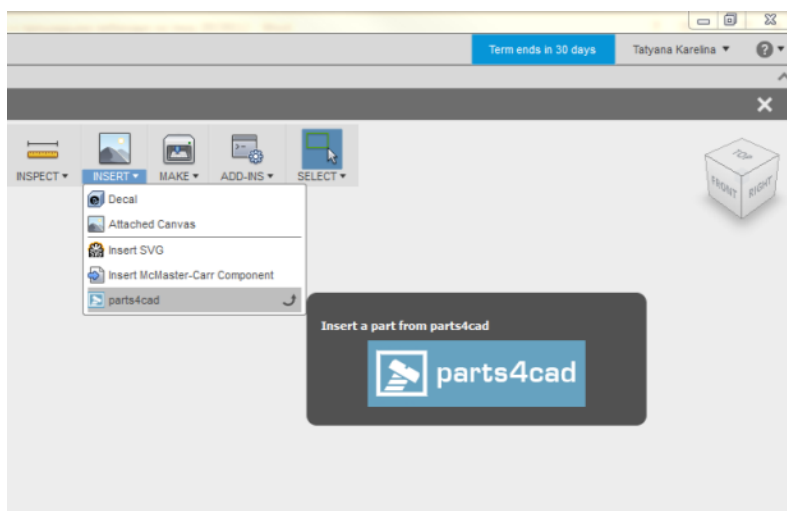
Term ends in 30 days
Tatyana Karelina ▾
INSPECT ▾
INSERT ▾
MAKE ▾
ADD-INS ▾
SELECT ▾
Decal
Attached Canvas
Insert SVG
Insert McMaster-Carr Component
parts4cad
Insert a part from parts4cad
parts4cad
TOP
FRONT
RIGHT